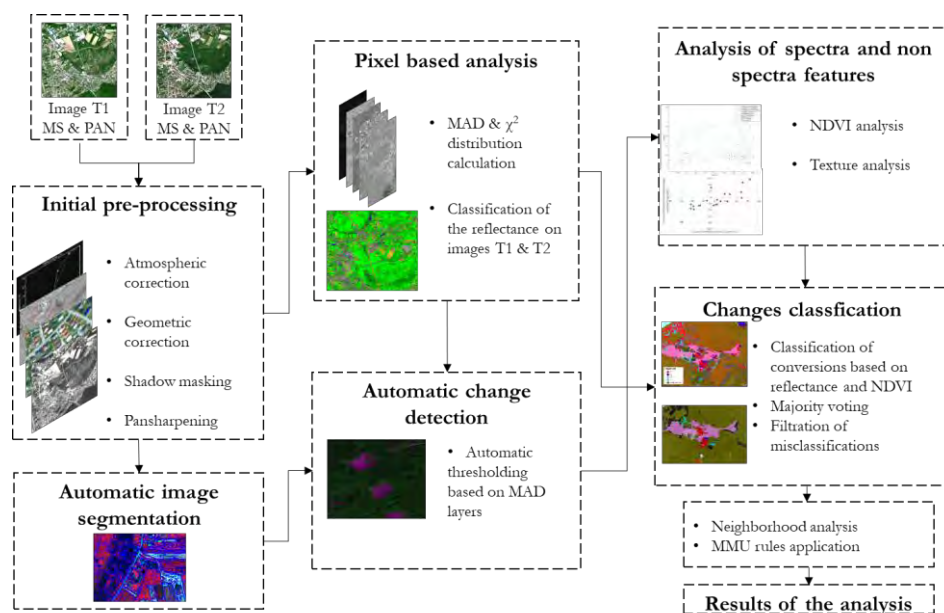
Image T1
MS & PAN

Image T2
MS & PAN

Initial pre-processing

• Atmospheric correction
• Geometric correction
• Shadow masking
• Pansharpening

Automatic image segmentation

Pixel based analysis

• MAD & $\chi^2$ distribution calculation
• Classification of the reflectance on images T1 & T2

Automatic change detection

• Automatic thresholding based on MAD layers

Analysis of spectra and non spectra features

• NDVI analysis
• Texture analysis

Changes classfication

• Classification of conversions based on reflectance and NDVI
• Majority voting
• Filtration of misclassifications

• Neighborhood analysis
• MMU rules application

Results of the analysis